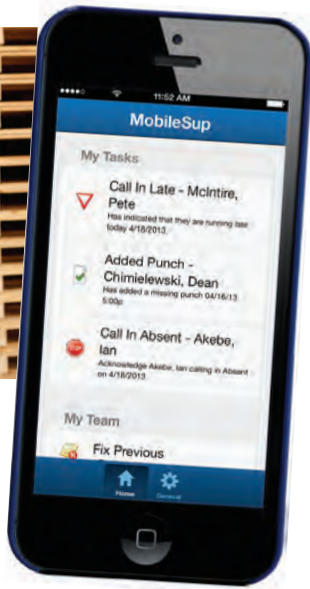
11:52 AM

MobileSup

My Tasks

Call In Late - McIntire, Pete
Has indicated that they are running late today 4/18/2013

Added Punch - Chimielewski, Dean
Has added a missing punch 04/16/13 5:00p

Call In Absent - Akebe, Ian
Acknowledge Akebe, Ian calling in Absent on 4/18/2013

My Team

Fix Previous

Home
General